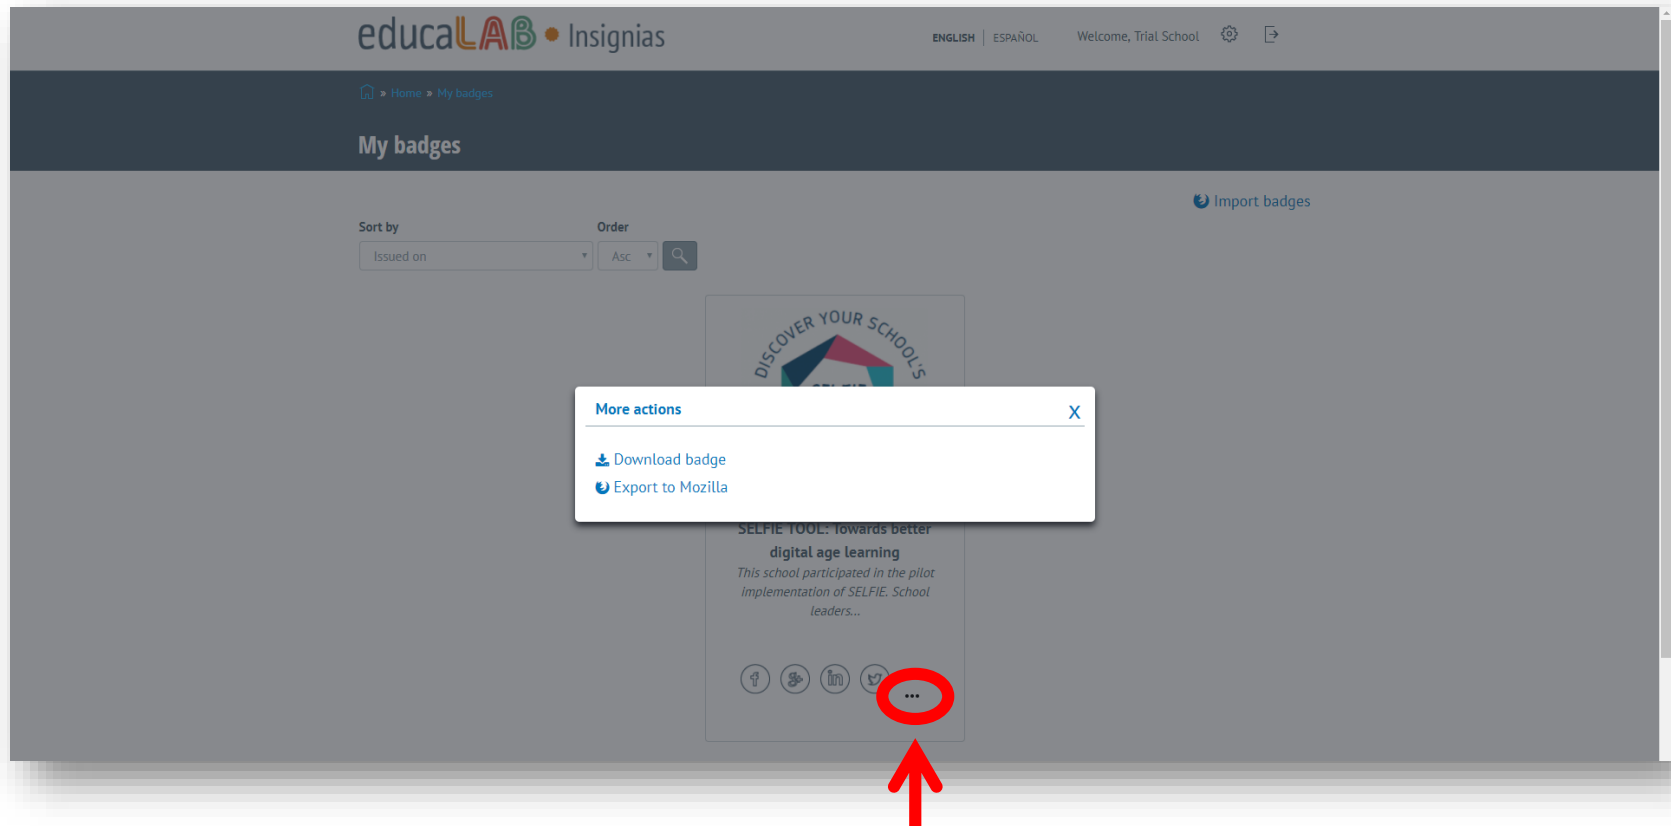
educaLAB • Insignias

ENGLISH | ESPAÑOL Welcome, Trial School

» Home » My badges

My badges

Import badges

Sort by
Issued on

Order
Asc

DISCOVER YOUR SCHOOL'S

More actions
X

Download badge
Export to Mozilla

SELFIE TOOL: Towards better digital age learning

This school participated in the pilot implementation of SELFIE. School leaders...

...